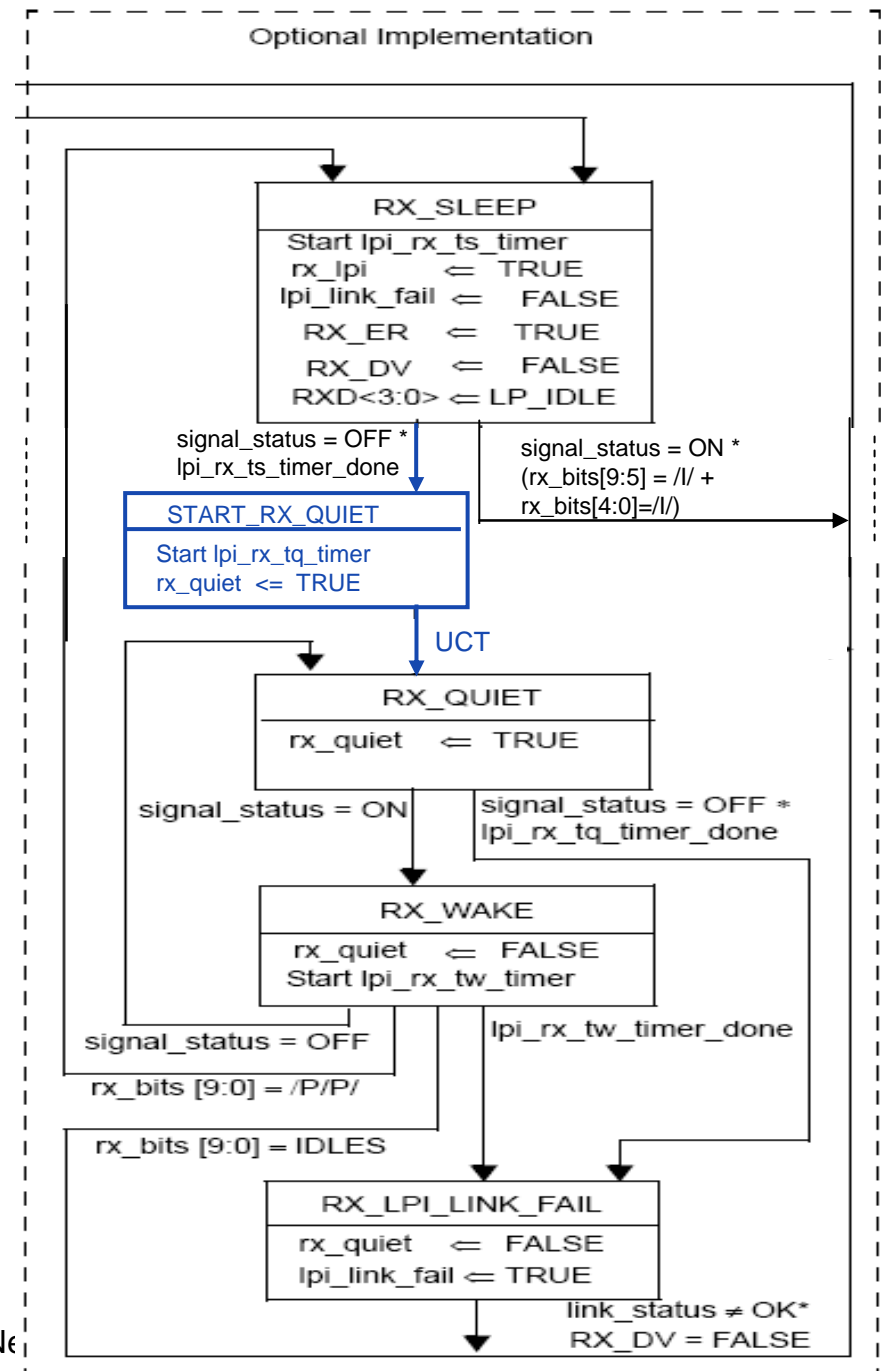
Optional Implementation

RX_SLEEP

Start lpi_rx_ts_timer
rx_lpi ⇐ TRUE
lpi_link_fail ⇐ FALSE
RX_ER ⇐ TRUE
RX_DV ⇐ FALSE
RXD<3:0> ⇐ LP_IDLE

signal_status = OFF *
lpi_rx_ts_timer_done

signal_status = ON *
(rx_bits[9:5] = /I/ +
rx_bits[4:0]=/I/)

START_RX_QUIET

Start lpi_rx_tq_timer
rx_quiet <= TRUE

UCT

RX_QUIET

rx_quiet ⇐ TRUE

signal_status = ON

signal_status = OFF *
lpi_rx_tq_timer_done

RX_WAKE

rx_quiet ⇐ FALSE
Start lpi_rx_tw_timer

signal_status = OFF

lpi_rx_tw_timer_done

rx_bits [9:0] = /P/P/

rx_bits [9:0] = IDLES

RX_LPI_LINK_FAIL

rx_quiet ⇐ FALSE
lpi_link_fail ⇐ TRUE

link_status ≠ OK*
RX_DV = FALSE

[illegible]